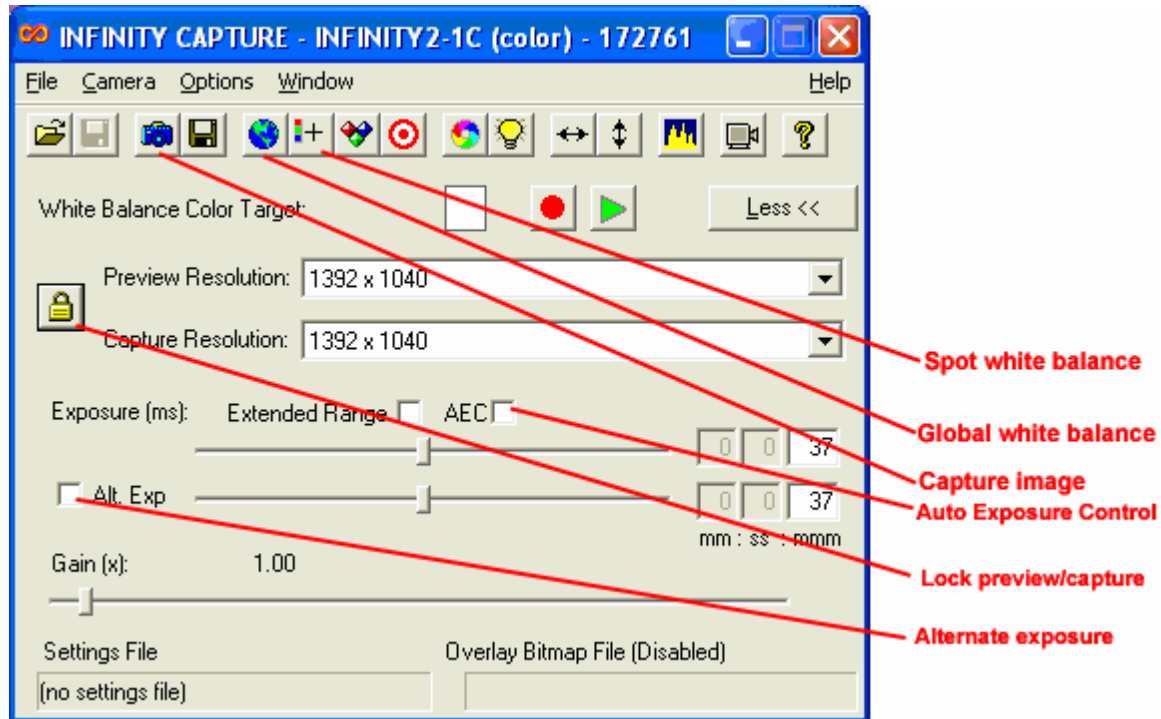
INFINITY CAPTURE - INFINITY2-1C (color) - 172761

File Camera Options Window Help

White Balance Color Target:

Less <<

Preview Resolution: 1392 x 1040

Capture Resolution: 1392 x 1040

Exposure (ms): Extended Range AEC

0 0 37

Alt. Exp

0 0 37

mm : ss : mmm

Gain (x): 1.00

Settings File

(no settings file)

Overlay Bitmap File (Disabled)

Spot white balance

Global white balance

Capture image

Auto Exposure Control

Lock preview/capture

Alternate exposure